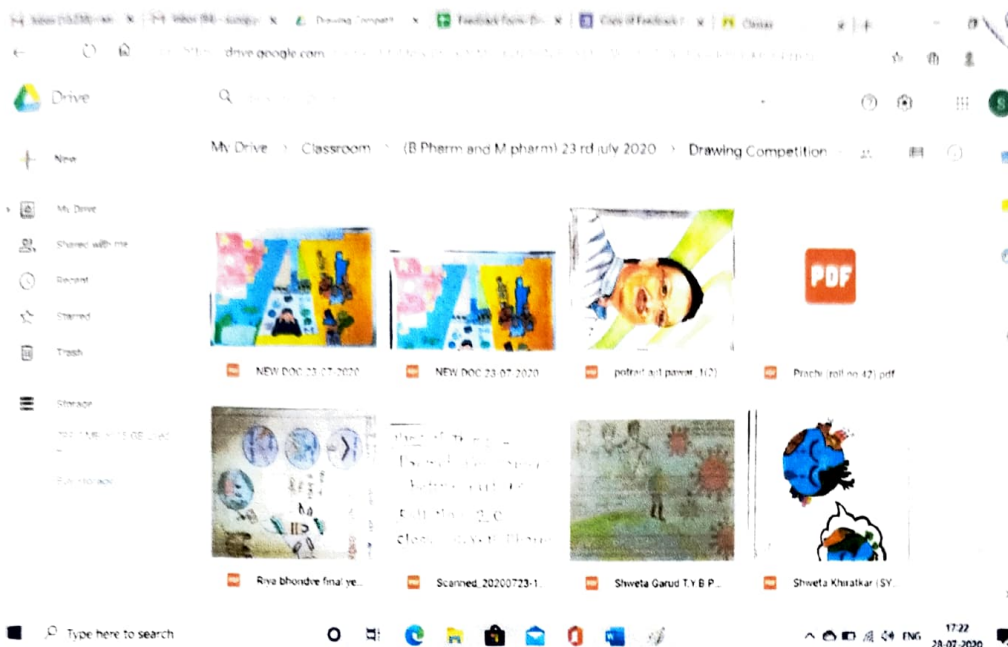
Inbox (10,238) - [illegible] | Inbox (94) - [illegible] | Drawing Competition | Feedback Form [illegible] | Copy of Feedback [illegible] | Classes

drive.google.com

Drive

My Drive > Classroom > (B Pharm and M pharm) 23 rd july 2020 > Drawing Competition

New

My Drive

Shared with me

Recent

Starred

Trash

Storage

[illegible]

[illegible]

PDF

NEW DOC 23-07-2020

NEW DOC 23-07-2020

potrait ajit pawar 1(2)

Prachi (roll no 42).pdf

Riya bhondve final ye...

Scanned_20200723-1...

Shweta Garud T.Y B P...

Shweta Khiratkar (SY...

Type here to search

ENG

17:22
23-07-2020